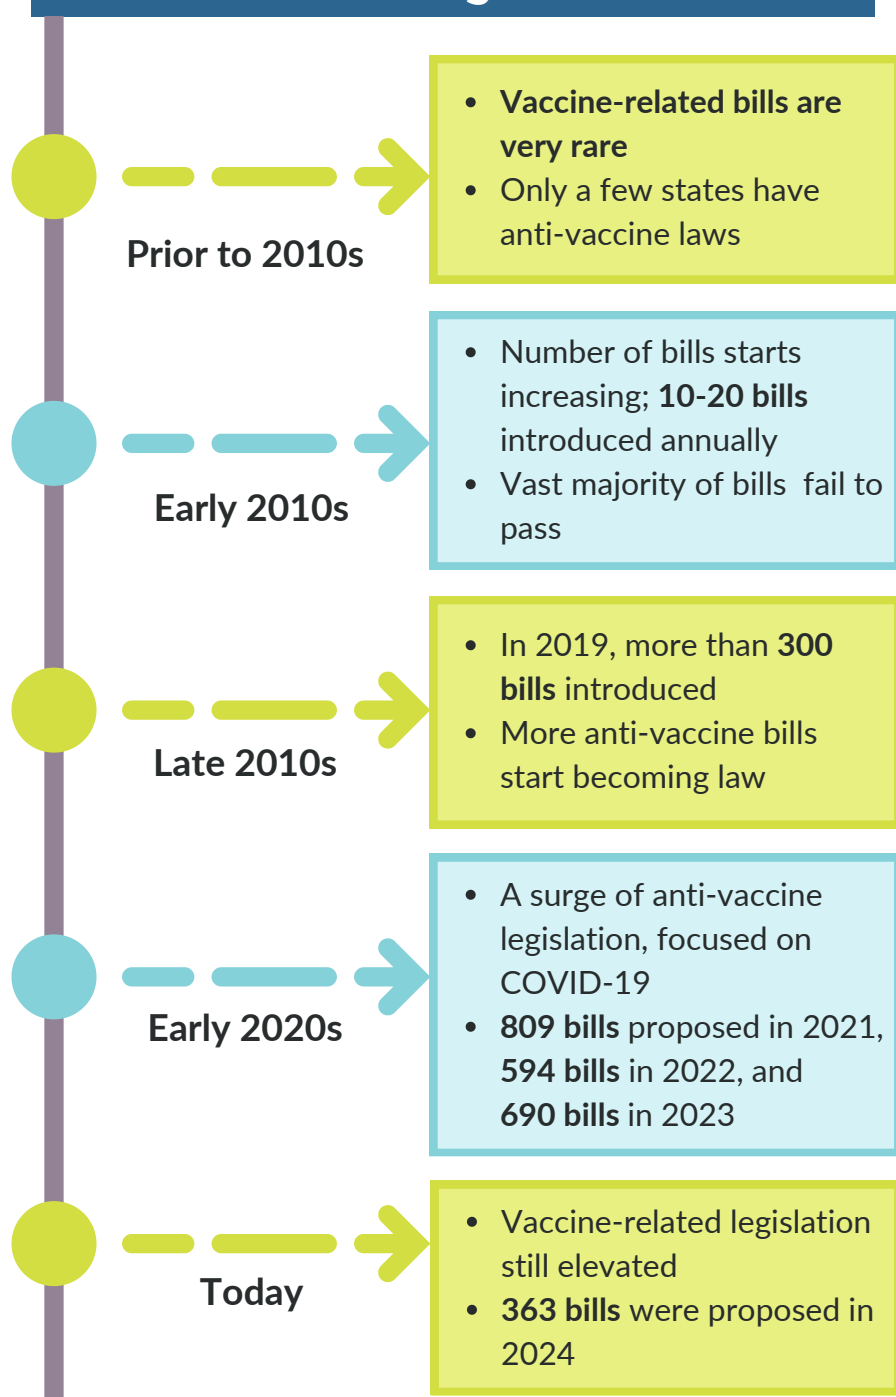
Prior to 2010s

- Vaccine-related bills are very rare
- Only a few states have anti-vaccine laws

Early 2010s

- Number of bills starts increasing; 10-20 bills introduced annually
- Vast majority of bills fail to pass

Late 2010s

- In 2019, more than 300 bills introduced
- More anti-vaccine bills start becoming law

Early 2020s

- A surge of anti-vaccine legislation, focused on COVID-19
- 809 bills proposed in 2021, 594 bills in 2022, and 690 bills in 2023

Today

- Vaccine-related legislation still elevated
- 363 bills were proposed in 2024